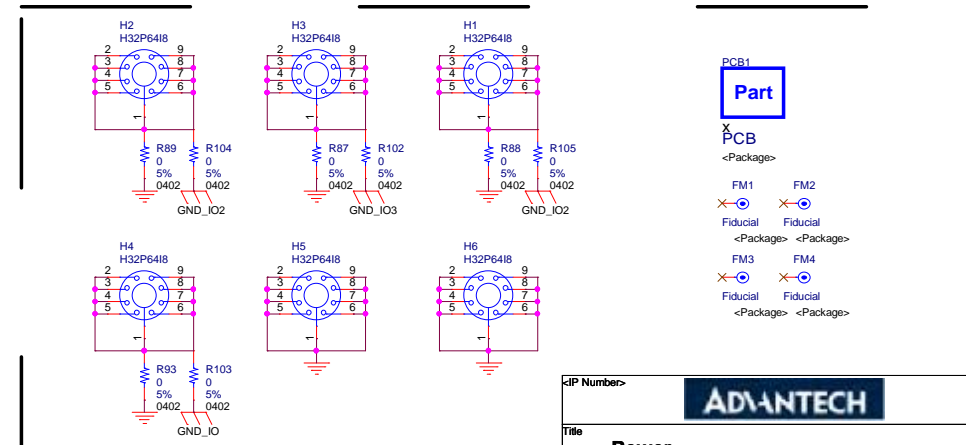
H2
H32P64I8
2 9
3 8
4 7
5 6
1
R89
0
5%
0402
R104
0
5%
0402
GND_IO2

H3
H32P64I8
2 9
3 8
4 7
5 6
1
R87
0
5%
0402
R102
0
5%
0402
GND_IO3

H1
H32P64I8
2 9
3 8
4 7
5 6
1
R88
0
5%
0402
R105
0
5%
0402
GND_IO2

PCB1
Part
X
PCB
<Package>

FM1
Fiducial
<Package>
FM2
Fiducial
<Package>
FM3
Fiducial
<Package>
FM4
Fiducial
<Package>

H4
H32P64I8
2 9
3 8
4 7
5 6
1
R93
0
5%
0402
R103
0
5%
0402
GND_IO

H5
H32P64I8
2 9
3 8
4 7
5 6
1

H6
H32P64I8
2 9
3 8
4 7
5 6
1

<IP Number>
ADVANTECH
Title
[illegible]